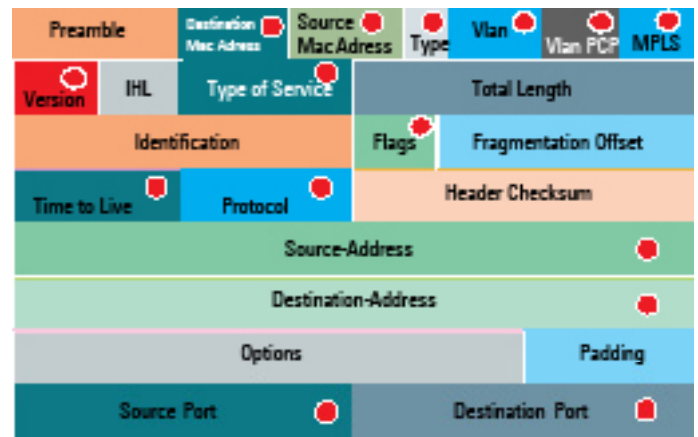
| Preamble | Destination Mac Adress | Source Mac Adress | Type | Vlan | Vlan PCP | MPLS |
|---|---|---|---|---|---|---|

| Version | IHL | Type of Service | Total Length |
|---|---|---|---|

| Identification | Flags | Fragmentation Offset |
|---|---|---|

| Time to Live | Protocol | Header Checksum |
|---|---|---|

| Source-Address |
|---|

| Destination-Address |
|---|

| Options | Padding |
|---|---|

| Source Port | Destination Port |
|---|---|